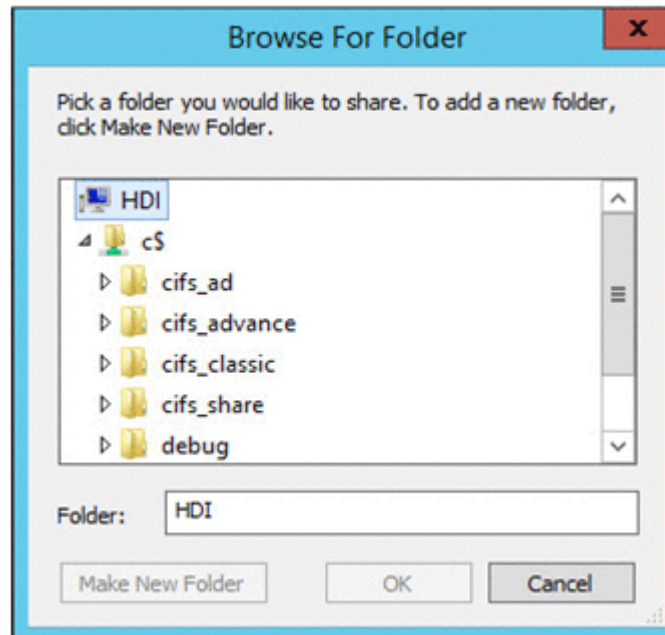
Browse For Folder

x

Pick a folder you would like to share. To add a new folder, click Make New Folder.

HDI
c$
cifs_ad
cifs_advance
cifs_classic
cifs_share
debug

Folder: HDI

Make New Folder
OK
Cancel